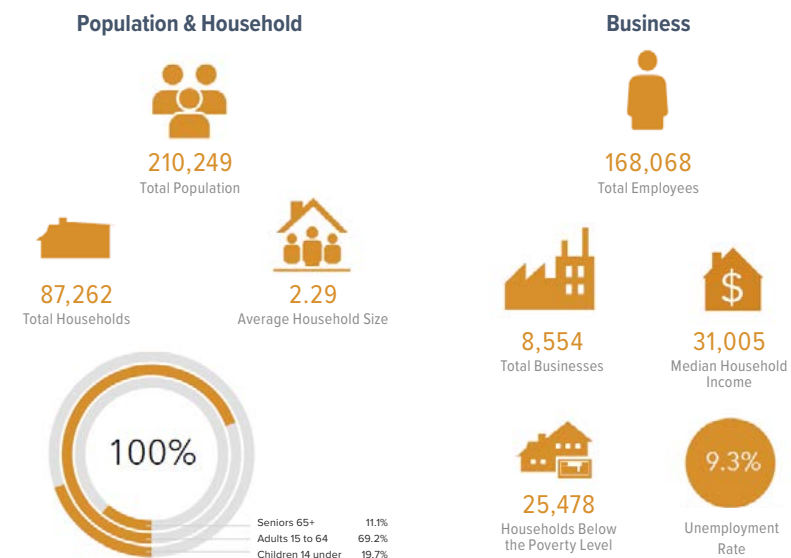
Population & Household

210,249
Total Population

87,262
Total Households

2.29
Average Household Size

100%

Seniors 65+ 11.1%
Adults 15 to 64 69.2%
Children 14 under 19.7%

Business

168,068
Total Employees

8,554
Total Businesses

$

31,005
Median Household Income

25,478
Households Below the Poverty Level

9.3%

Unemployment Rate